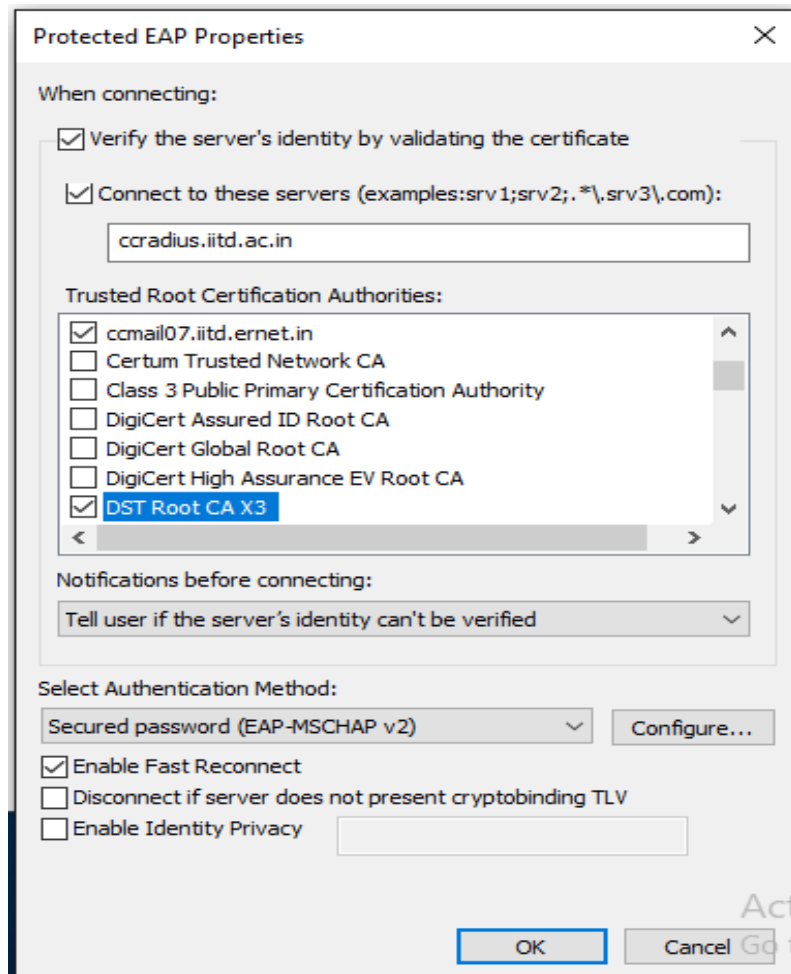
Protected EAP Properties

When connecting:

Verify the server's identity by validating the certificate

Connect to these servers (examples:srv1;srv2;.*\.srv3\.com):

ccradius.iitd.ac.in

Trusted Root Certification Authorities:

ccmail07.iitd.ernet.in
Certum Trusted Network CA
Class 3 Public Primary Certification Authority
DigiCert Assured ID Root CA
DigiCert Global Root CA
DigiCert High Assurance EV Root CA
DST Root CA X3

Notifications before connecting:

Tell user if the server's identity can't be verified

Select Authentication Method:

Secured password (EAP-MSCHAP v2)

Configure...

Enable Fast Reconnect

Disconnect if server does not present cryptobinding TLV

Enable Identity Privacy

Act

OK

Cancel

Go t